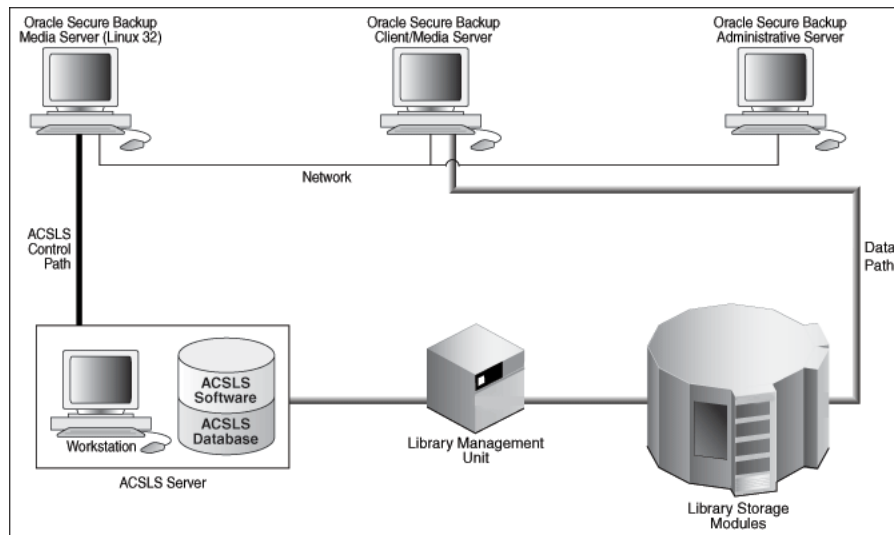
Oracle Secure Backup
Media Server (Linux 32)

Oracle Secure Backup
Client/Media Server

Oracle Secure Backup
Administrative Server

Network

ACSLS
Control
Path

Data
Path

ACSLS
Software

ACSLS
Database

Workstation

ACSLS Server

Library Management
Unit

Library Storage
Modules